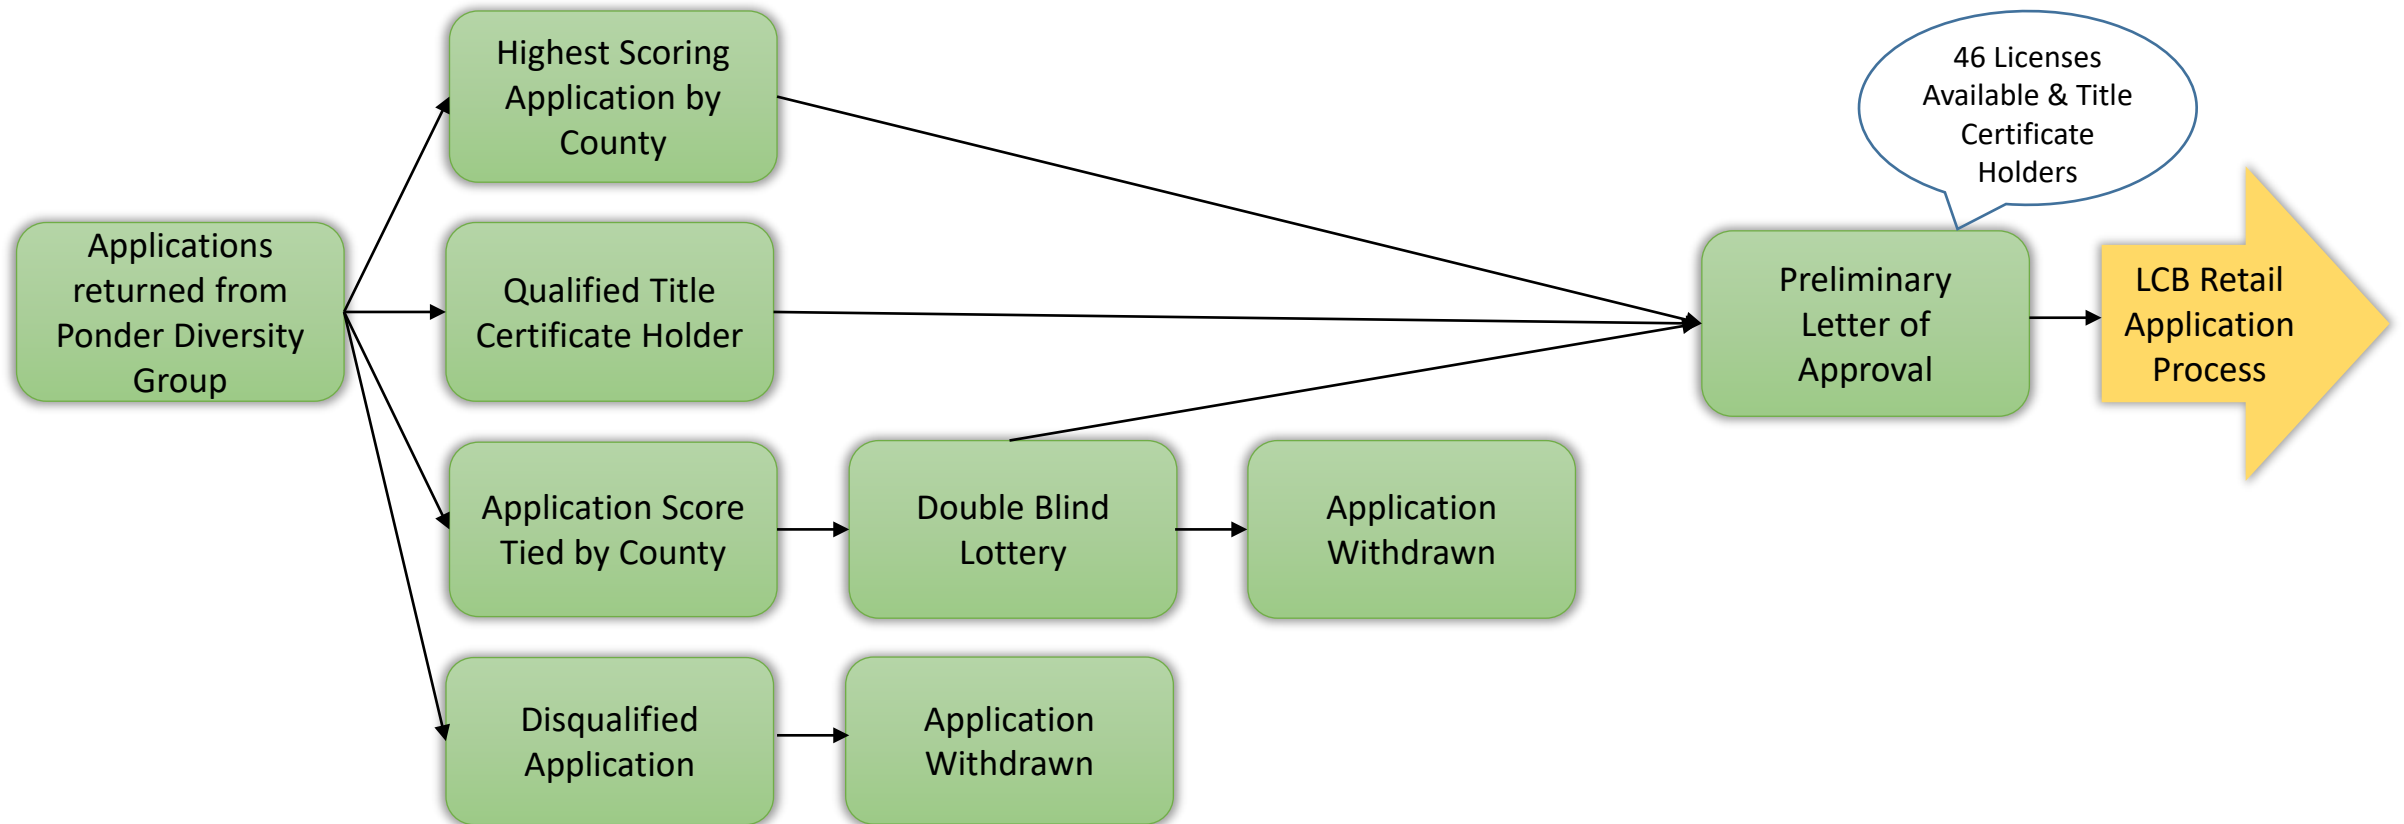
Applications returned from Ponder Diversity Group

Highest Scoring Application by County

Qualified Title Certificate Holder

Application Score Tied by County

Double Blind Lottery

Application Withdrawn

Disqualified Application

Application Withdrawn

46 Licenses Available & Title Certificate Holders

Preliminary Letter of Approval

LCB Retail Application Process